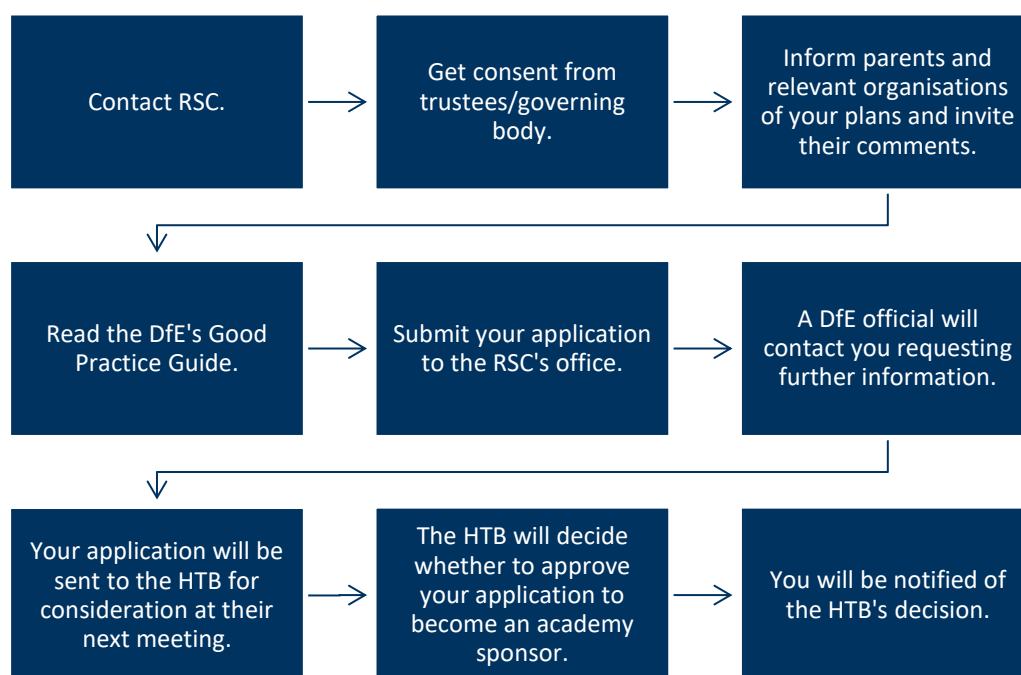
Contact RSC.

Get consent from trustees/governing body.

Inform parents and relevant organisations of your plans and invite their comments.

Read the DfE's Good Practice Guide.

Submit your application to the RSC's office.

A DfE official will contact you requesting further information.

Your application will be sent to the HTB for consideration at their next meeting.

The HTB will decide whether to approve your application to become an academy sponsor.

You will be notified of the HTB's decision.